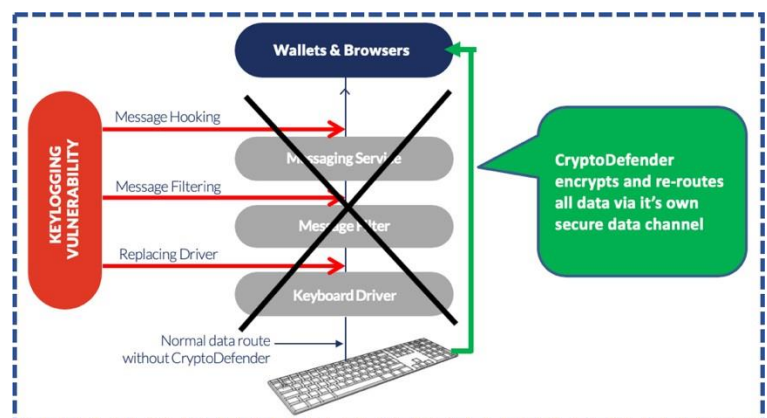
Wallets & Browsers

KEYLOGGING VULNERABILITY

Message Hooking

Messaging Service

Message Filtering

Message Filter

Replacing Driver

Keyboard Driver

Normal data route without CryptoDefender

CryptoDefender encrypts and re-routes all data via it's own secure data channel